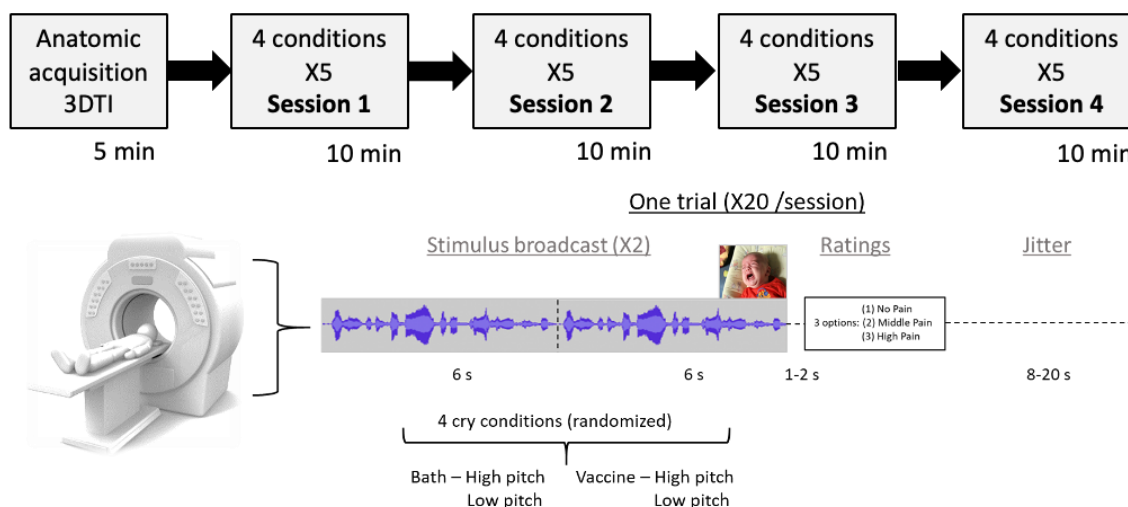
Anatomic acquisition 3DTI

5 min

4 conditions X5 **Session 1**

10 min

4 conditions X5 **Session 2**

10 min

4 conditions X5 **Session 3**

10 min

4 conditions X5 **Session 4**

10 min

One trial (X20 /session)

Stimulus broadcast (X2)

Ratings

Jitter

3 options: (1) No Pain (2) Middle Pain (3) High Pain

6 s

6 s

1-2 s

8-20 s

4 cry conditions (randomized)

Bath – High pitch
Low pitch

Vaccine – High pitch
Low pitch